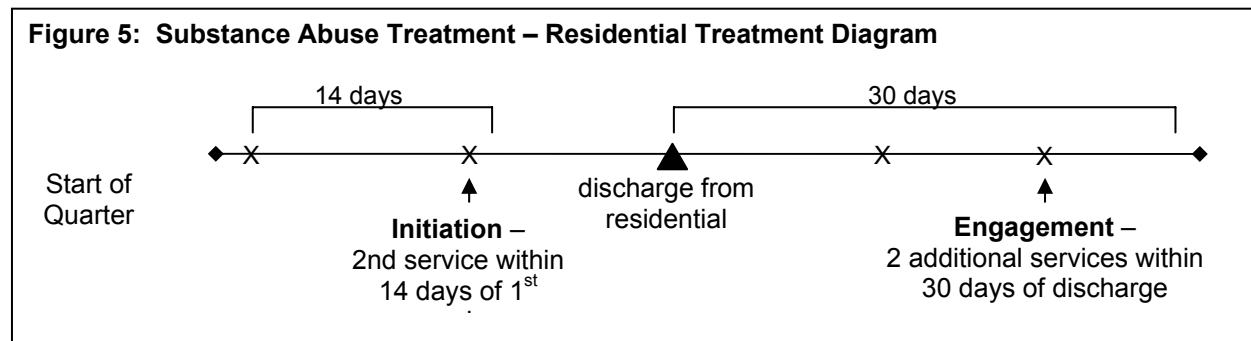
**Figure 5: Substance Abuse Treatment – Residential Treatment Diagram**

14 days

30 days

X X X X

Start of Quarter

**Initiation** – 2nd service within 14 days of 1$^{st}$ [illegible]

discharge from residential

**Engagement** – 2 additional services within 30 days of discharge